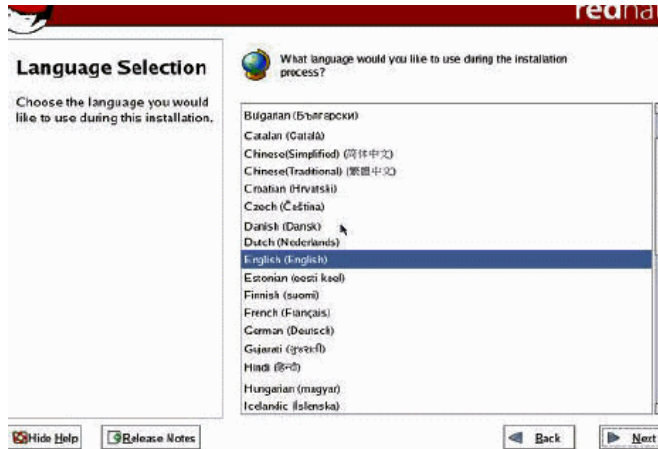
redha

Language Selection

Choose the language you would like to use during this installation.

What language would you like to use during the installation process?

Bulgarian (Български)
Catalan (Català)
Chinese(Simplified) (简体中文)
Chinese(Traditional) (繁體中文)
Croatian (Hrvatski)
Czech (Čeština)
Danish (Dansk)
Dutch (Nederlands)
English (English)
Estonian (eesti keel)
Finnish (suomi)
French (Français)
German (Deutsch)
Gujarati (ગુજરાતી)
Hindi (हिन्दी)
Hungarian (magyar)
Icelandic (Íslenska)

Hide Help
Release Notes
Back
Next